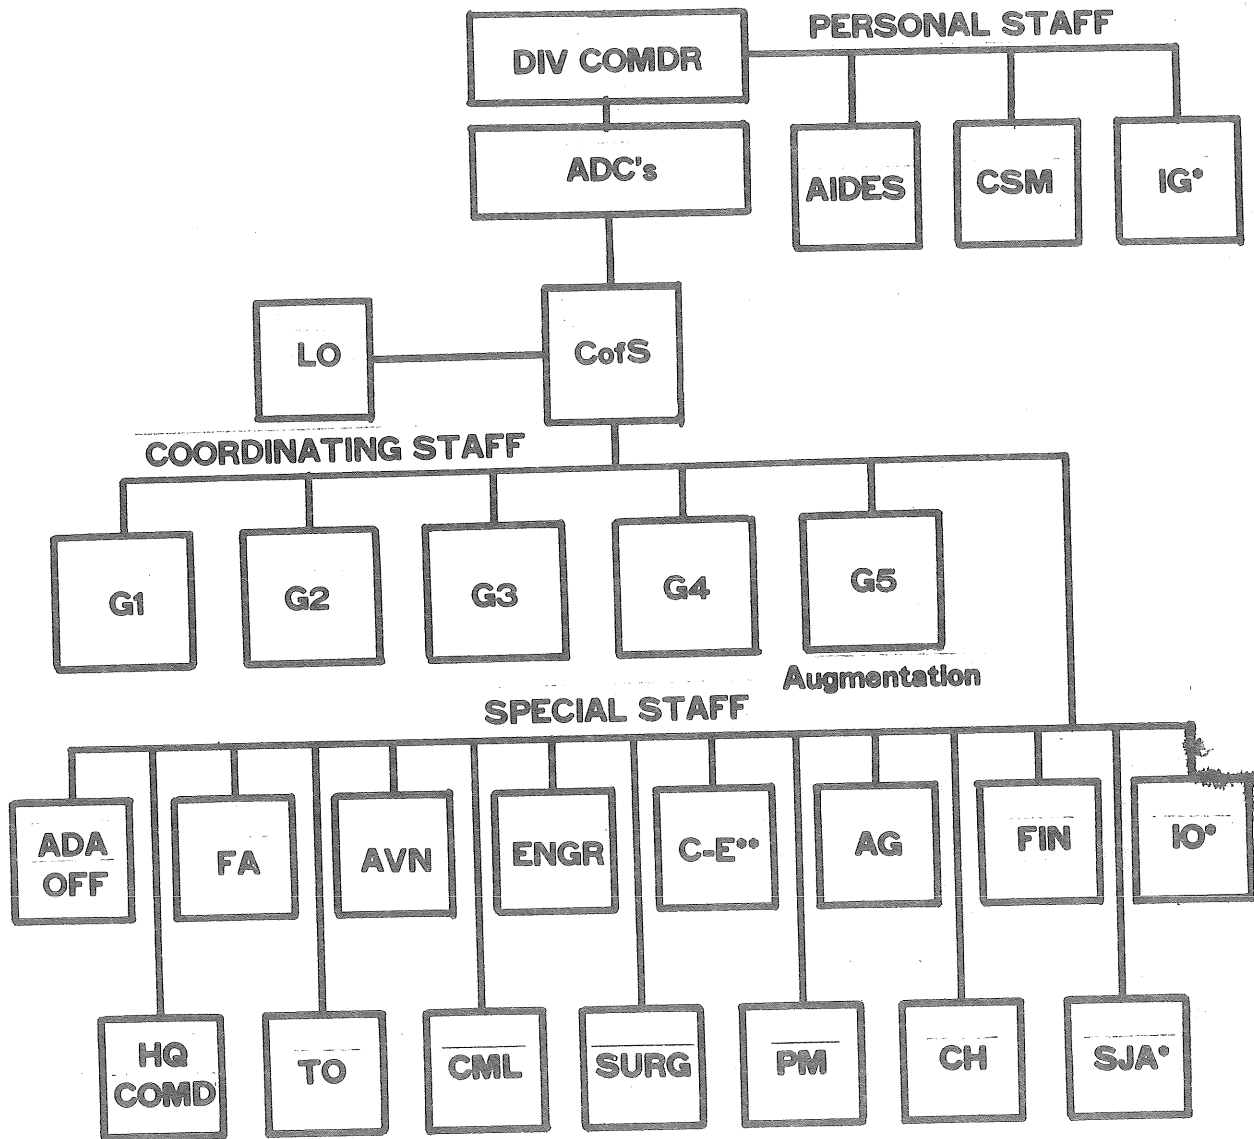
DIV COMDR

PERSONAL STAFF

ADC's

AIDES

CSM

IG*

LO

CofS

COORDINATING STAFF

G1

G2

G3

G4

G5

Augmentation

SPECIAL STAFF

ADA OFF

FA

AVN

ENGR

C-E**

AG

FIN

IO*

HQ COMD

TO

CML

SURG

PM

CH

SJA*